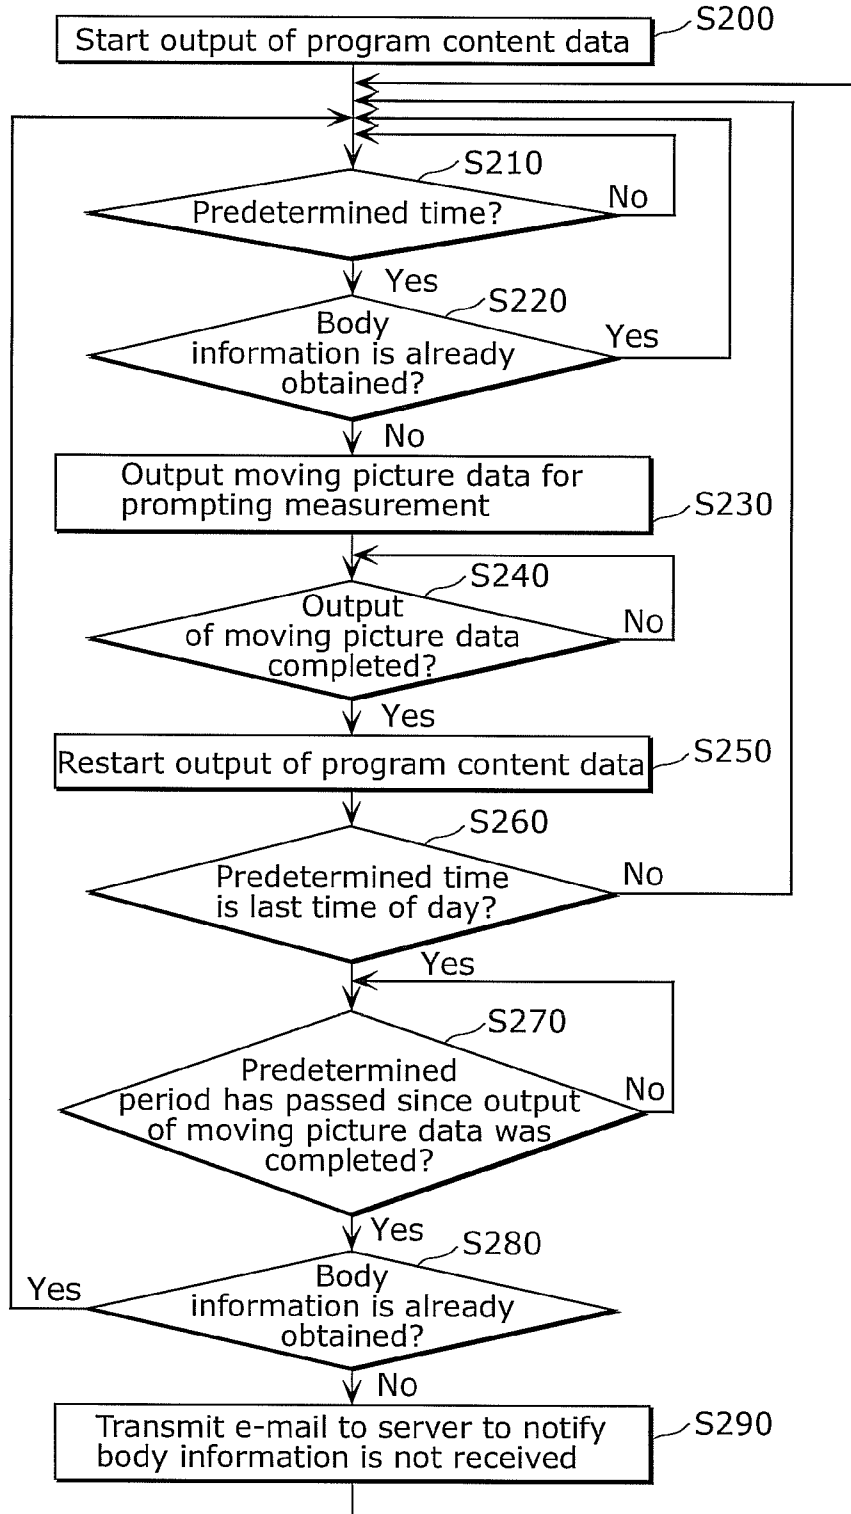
Start output of program content data
S200

S210
Predetermined time?
No
Yes

S220
Body information is already obtained?
Yes
No

Output moving picture data for prompting measurement
S230

S240
Output of moving picture data completed?
No
Yes

Restart output of program content data
S250

S260
Predetermined time is last time of day?
No
Yes

S270
Predetermined period has passed since output of moving picture data was completed?
No
Yes

S280
Body information is already obtained?
Yes
No

Transmit e-mail to server to notify body information is not received
S290